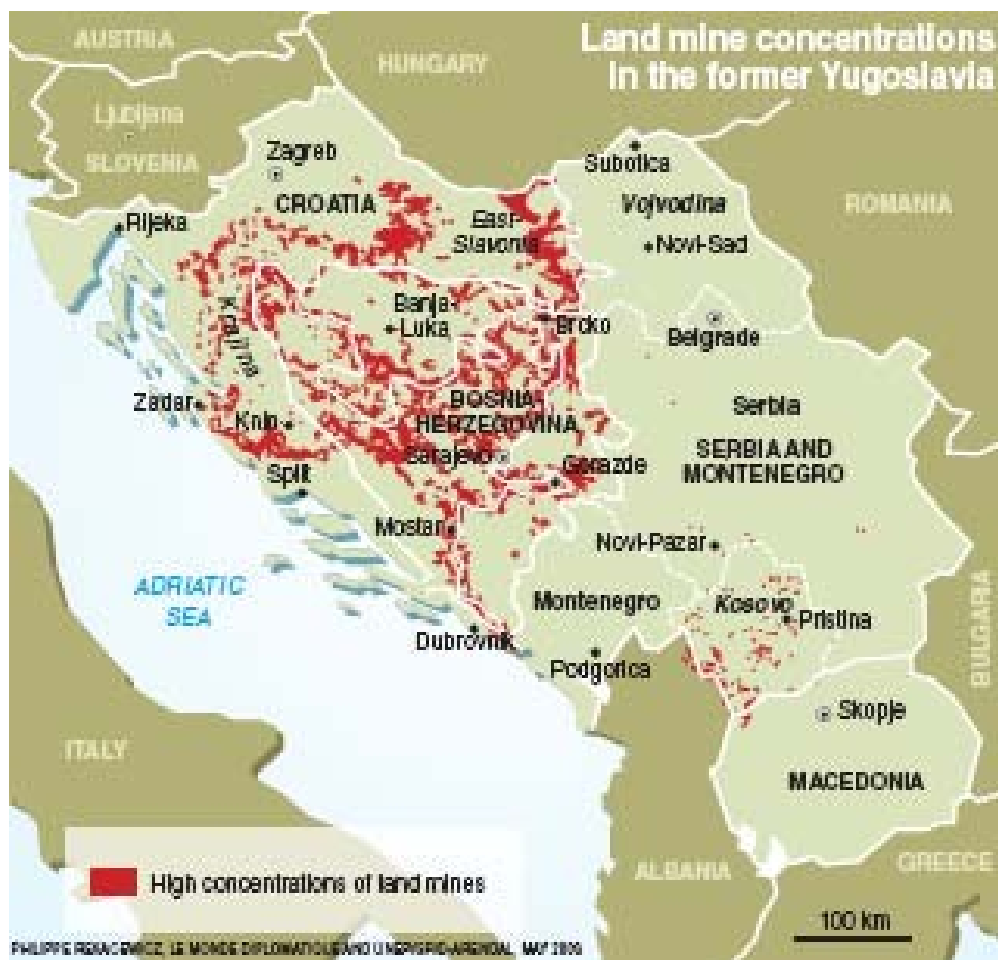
Land mine concentrations in the former Yugoslavia

AUSTRIA
HUNGARY
Ljubljana
SLOVENIA
Zagreb
CROATIA
Subotica
Vojvodina
ROMANIA
Rijeka
East Slavonia
Novi-Sad
Krajina
Banja Luka
Brcko
Belgrade
Zadar
Knin
BOSNIA HERZEGOVINA
Serbia
SERBIA AND MONTENEGRO
Sarajevo
Gorazde
Split
Mostar
Novi-Pazar
ADRIATIC SEA
Montenegro
Kosovo
Pristina
BULGARIA
Dubrovnik
Podgorica
Skopje
ITALY
MACEDONIA
ALBANIA
GREECE

High concentrations of land mines

100 km

PHILIPPE REKACEWICZ, LE MONDE DIPLOMATIQUE AND UNEP/GRID-ARENDAL, MAY 2000